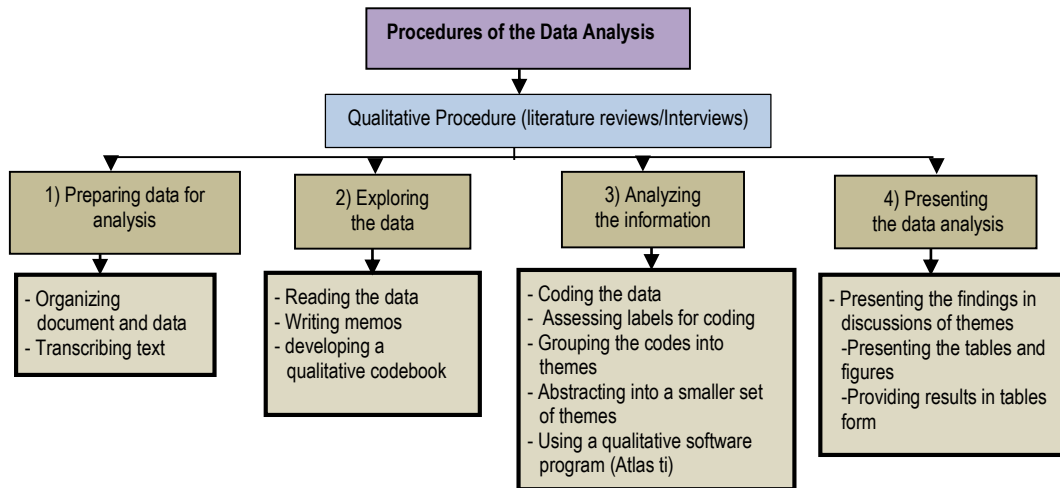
Procedures of the Data Analysis

Qualitative Procedure (literature reviews/Interviews)

1) Preparing data for analysis

- Organizing document and data
- Transcribing text

2) Exploring the data

- Reading the data
- Writing memos
- developing a qualitative codebook

3) Analyzing the information

- Coding the data
- Assessing labels for coding
- Grouping the codes into themes
- Abstracting into a smaller set of themes
- Using a qualitative software program (Atlas ti)

4) Presenting the data analysis

- Presenting the findings in discussions of themes
-Presenting the tables and figures
-Providing results in tables form